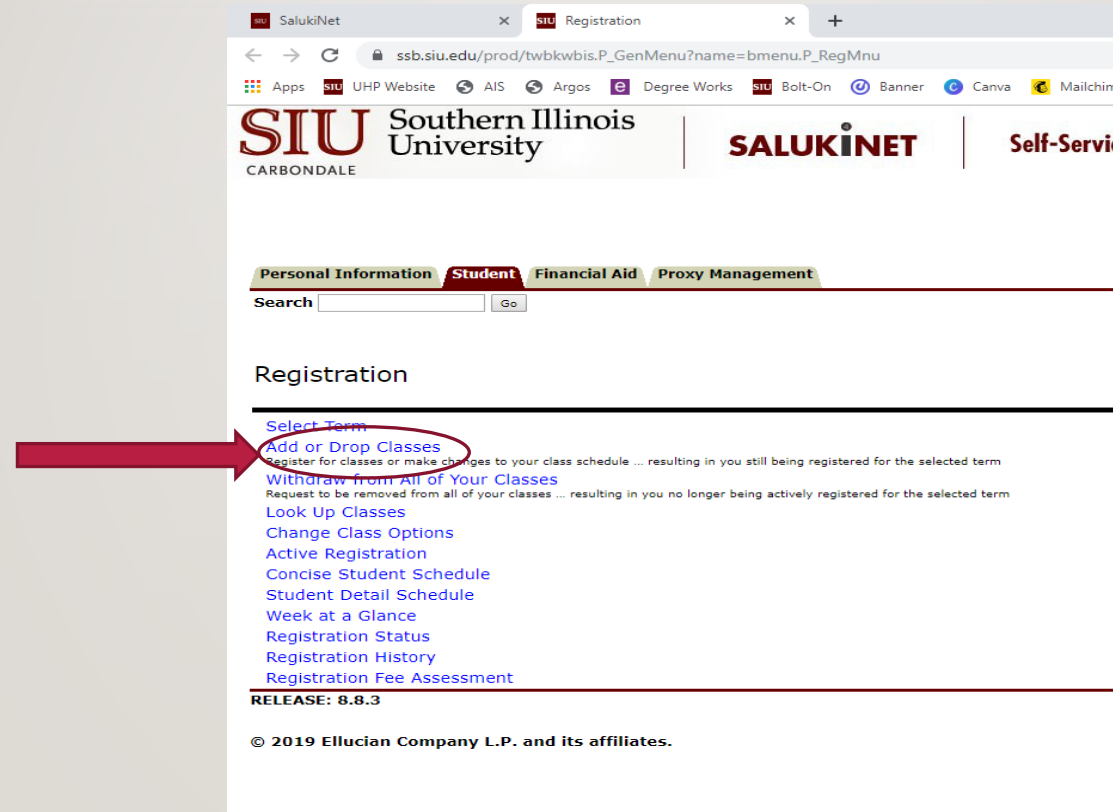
SalukiNet ×
Registration ×
+

ssb.siu.edu/prod/twbkwbis.P_GenMenu?name=bmenu.P_RegMnu

Apps UHP Website AIS Argos Degree Works Bolt-On Banner Canva Mailchim

SIU CARBONDALE Southern Illinois University | SALUKINET | Self-Servic

Personal Information Student Financial Aid Proxy Management

Search Go

Registration

Select Term
Add or Drop Classes
Register for classes or make changes to your class schedule ... resulting in you still being registered for the selected term
Withdraw from All of Your Classes
Request to be removed from all of your classes ... resulting in you no longer being actively registered for the selected term
Look Up Classes
Change Class Options
Active Registration
Concise Student Schedule
Student Detail Schedule
Week at a Glance
Registration Status
Registration History
Registration Fee Assessment

RELEASE: 8.8.3

© 2019 Ellucian Company L.P. and its affiliates.